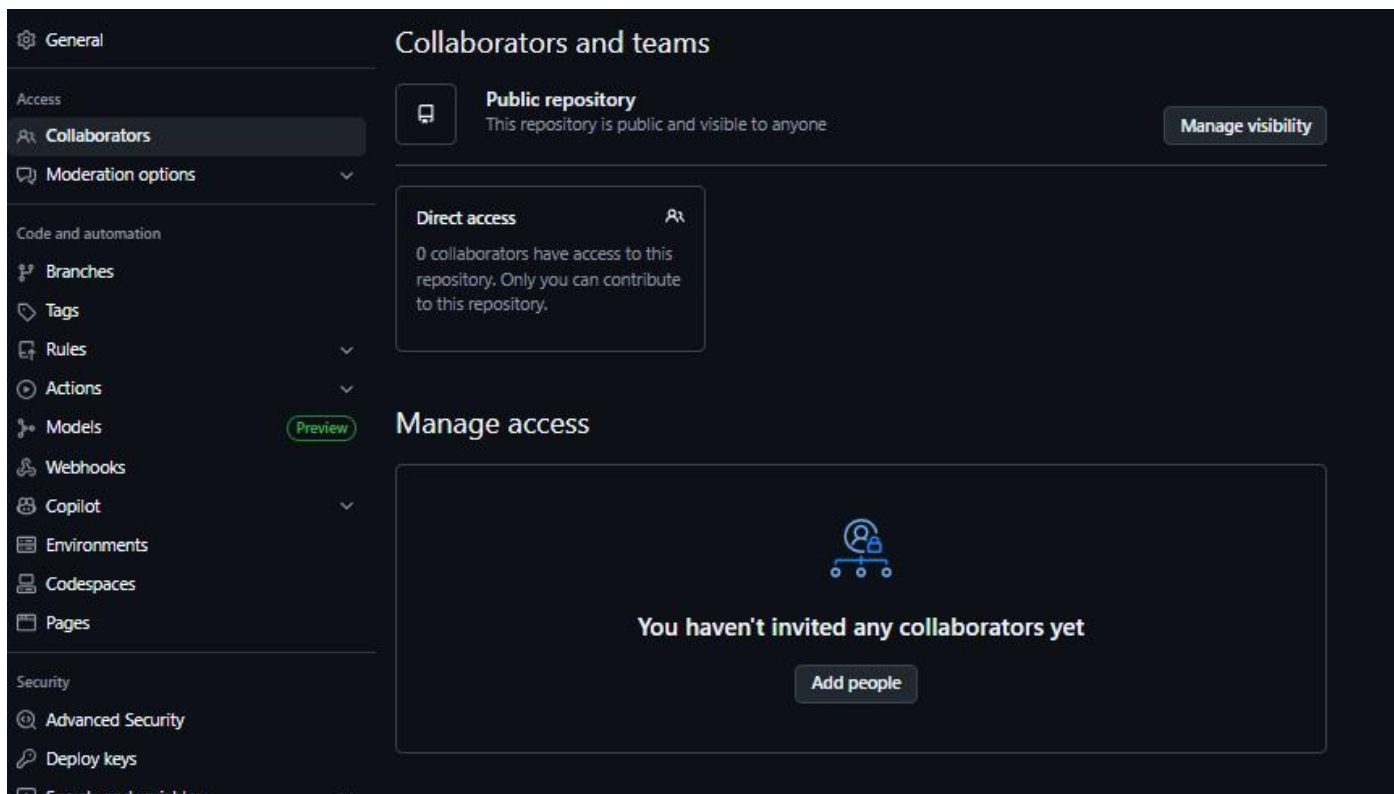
General

Access

Collaborators

Moderation options

Code and automation

Branches

Tags

Rules

Actions

Models

Preview

Webhooks

Copilot

Environments

Codespaces

Pages

Security

Advanced Security

Deploy keys

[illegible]

Collaborators and teams

Public repository
This repository is public and visible to anyone

Manage visibility

Direct access
0 collaborators have access to this repository. Only you can contribute to this repository.

Manage access

You haven't invited any collaborators yet

Add people